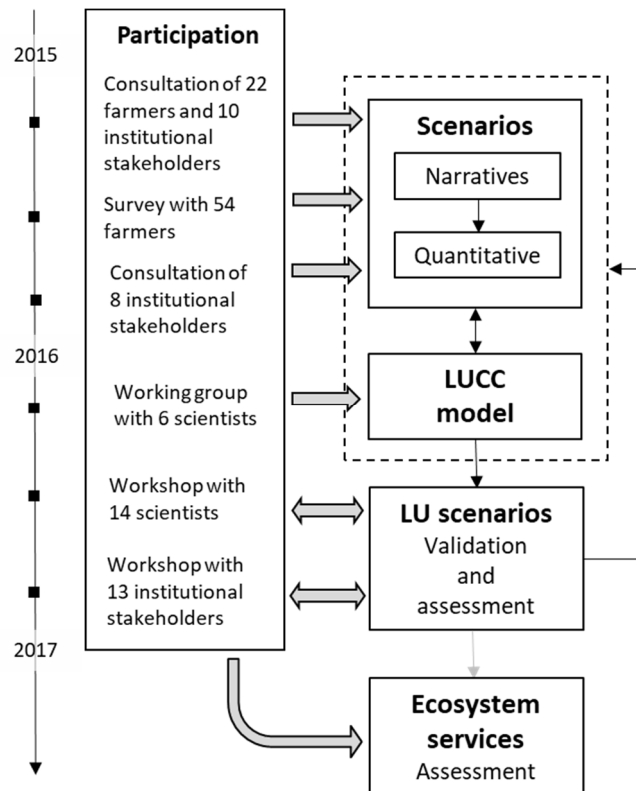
2015

Participation

Consultation of 22 farmers and 10 institutional stakeholders

Survey with 54 farmers

Consultation of 8 institutional stakeholders

2016

Working group with 6 scientists

Workshop with 14 scientists

Workshop with 13 institutional stakeholders

2017

Scenarios

Narratives

Quantitative

LUCC model

LU scenarios

Validation and assessment

Ecosystem services

Assessment